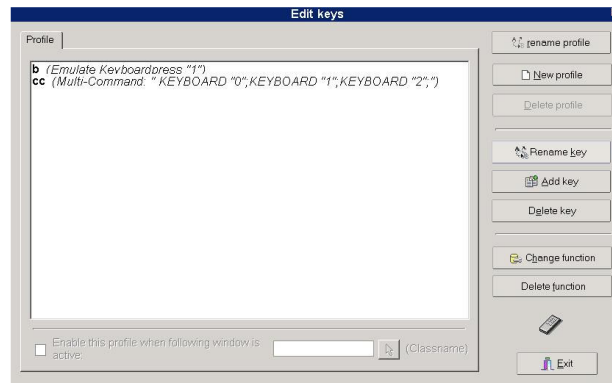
Edit keys

Profile

b (Emulate Keyboardpress "1")
cc (Multi-Command: " KEYBOARD "0";KEYBOARD "1";KEYBOARD "2";")

Enable this profile when following window is active.

(Classname)

rename profile

New profile

Delete profile

Rename key

Add key

Delete key

Change function

Delete function

Exit